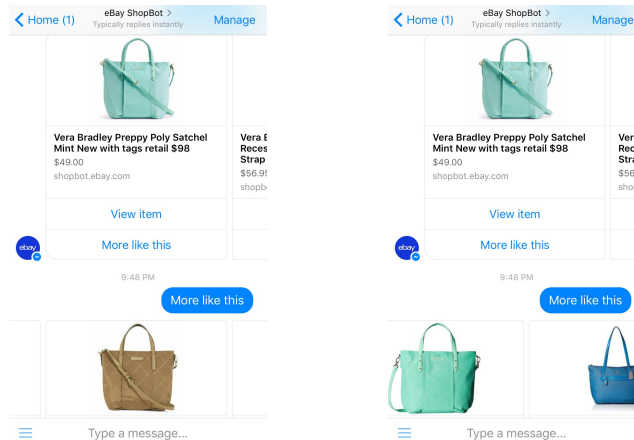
Home (1)
eBay ShopBot >
Typically replies instantly
Manage

Vera Bradley Preppy Poly Satchel Mint New with tags retail $98
$49.00
shopbot.ebay.com

Vera B
Reces
Strap
$56.9
shopb

View item
More like this

ebay

9:48 PM

More like this

Type a message...

Home (1)
eBay ShopBot >
Typically replies instantly
Manage

Vera Bradley Preppy Poly Satchel Mint New with tags retail $98
$49.00
shopbot.ebay.com

Ver
Rec
Stra
$56
sho

View item
More like this

ebay

9:48 PM

More like this

Type a message...